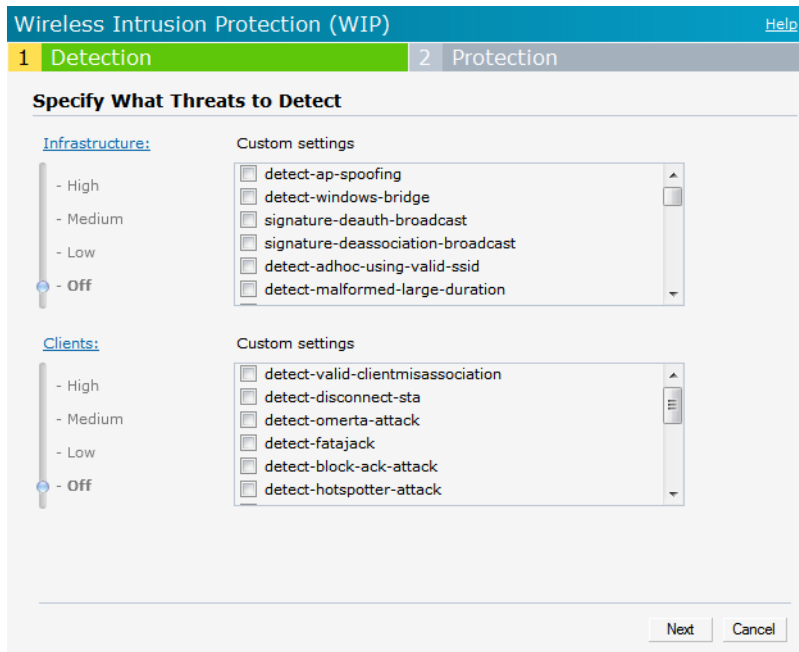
Wireless Intrusion Protection (WIP)

Help

1 Detection

2 Protection

Specify What Threats to Detect

Infrastructure:

- High
- Medium
- Low
- Off

Custom settings

detect-ap-spoofing
detect-windows-bridge
signature-deauth-broadcast
signature-deassociation-broadcast
detect-adhoc-using-valid-ssid
detect-malformed-large-duration

Clients:

- High
- Medium
- Low
- Off

Custom settings

detect-valid-clientmisassociation
detect-disconnect-sta
detect-omerta-attack
detect-fatajack
detect-block-ack-attack
detect-hotspotter-attack

Next

Cancel